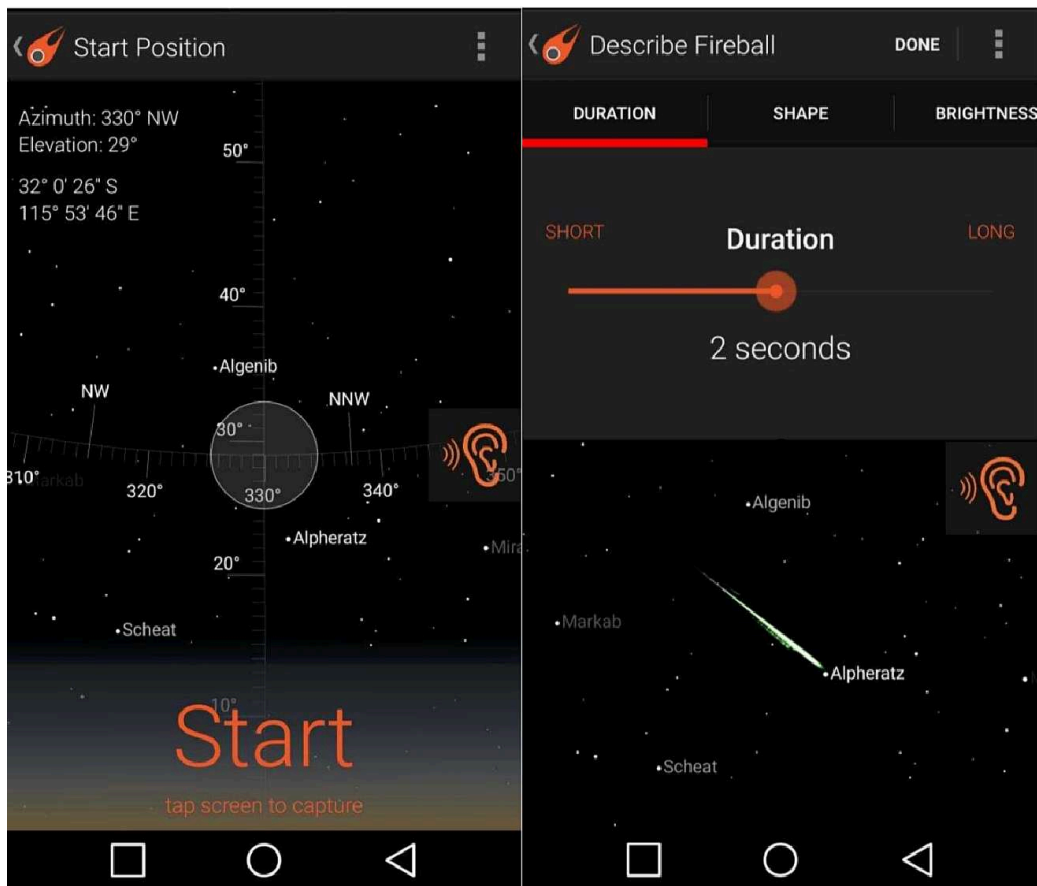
Start Position

Azimuth: 330° NW
Elevation: 29°

32° 0' 26" S
115° 53' 46" E

50°

40°

•Algenib

NW

NNW

30°

310°

Markab

320°

330°

340°

350°

•Alpheratz

•Mira

20°

•Scheat

10°

Start

tap screen to capture

Describe Fireball

DONE

DURATION

SHAPE

BRIGHTNESS

SHORT

Duration

LONG

2 seconds

•Algenib

•Markab

•Alpheratz

•Scheat